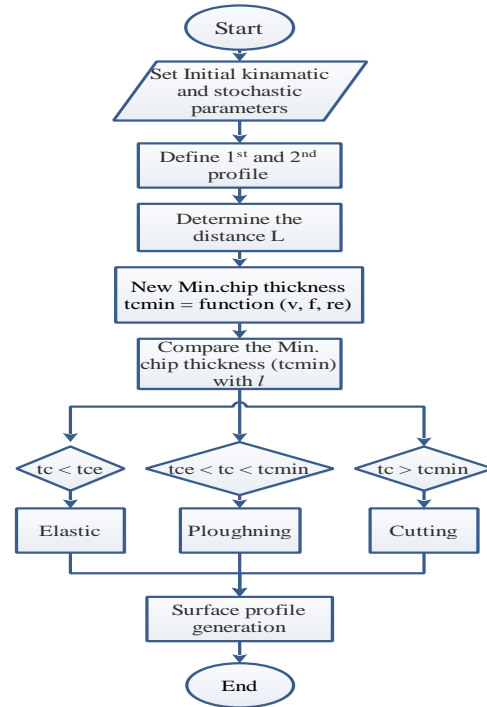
Start

Set Initial kinematic and stochastic parameters

Define 1$^{st}$ and 2$^{nd}$ profile

Determine the distance L

New Min.chip thickness tcmin = function (v, f, re)

Compare the Min. chip thickness (tcmin) with $l$

tc < tce

tce < tc < tcmin

tc > tcmin

Elastic

Ploughning

Cutting

Surface profile generation

End